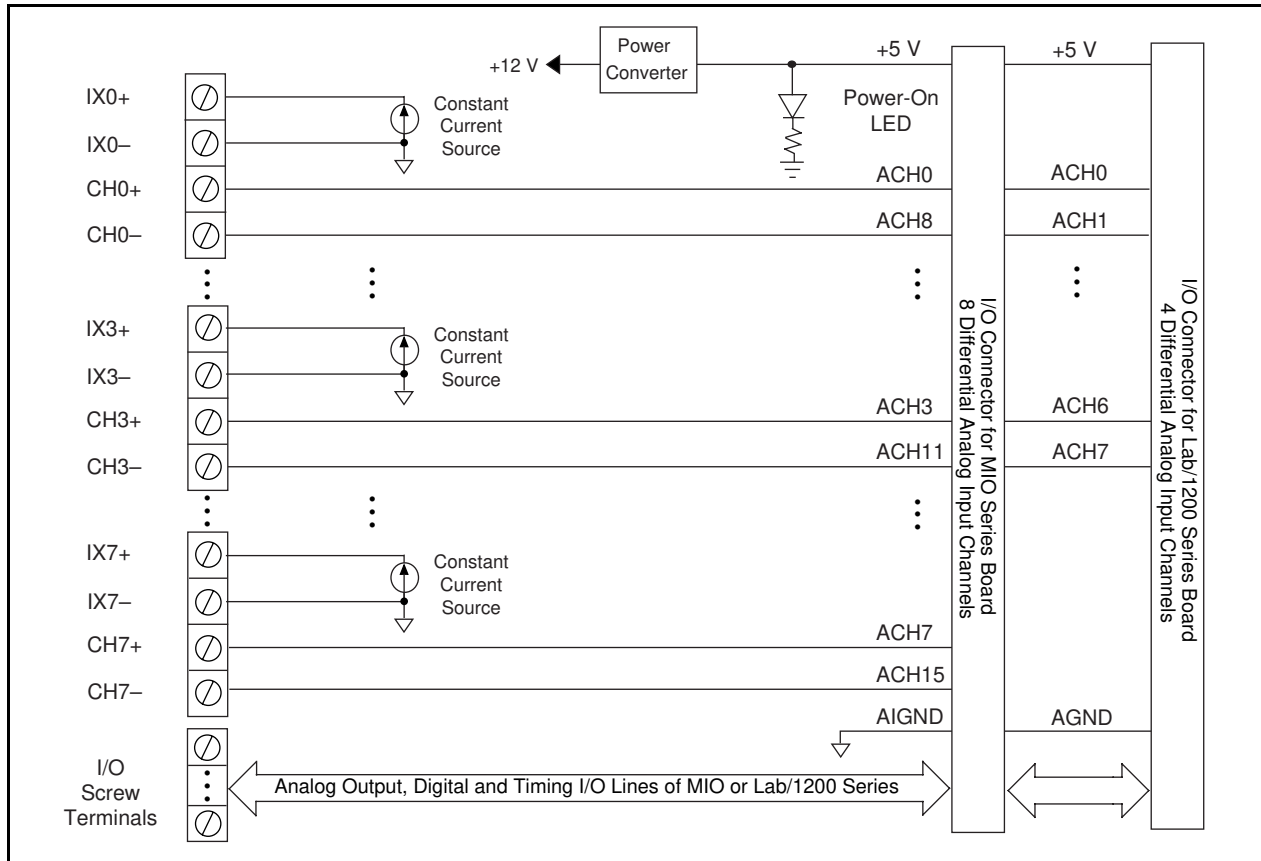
Power Converter

+12 V

+5 V

+5 V

Power-On LED

IX0+

IX0–

Constant Current Source

CH0+

CH0–

ACH0

ACH0

ACH8

ACH1

IX3+

IX3–

Constant Current Source

CH3+

CH3–

ACH3

ACH6

ACH11

ACH7

IX7+

IX7–

Constant Current Source

CH7+

CH7–

ACH7

ACH15

AIGND

AGND

I/O Connector for MIO Series Board
8 Differential Analog Input Channels

I/O Connector for Lab/1200 Series Board
4 Differential Analog Input Channels

I/O Screw Terminals

Analog Output, Digital and Timing I/O Lines of MIO or Lab/1200 Series